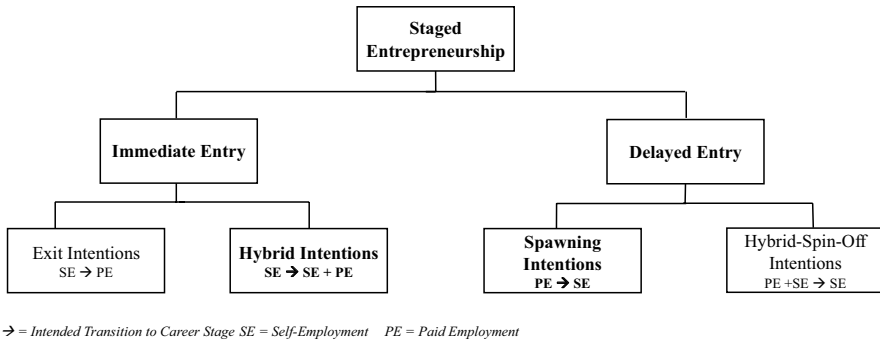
Staged Entrepreneurship

Immediate Entry

Delayed Entry

Exit Intentions
SE → PE

Hybrid Intentions
SE → SE + PE

Spawning Intentions
PE → SE

Hybrid-Spin-Off Intentions
PE +SE → SE

→ = Intended Transition to Career Stage SE = Self-Employment PE = Paid Employment